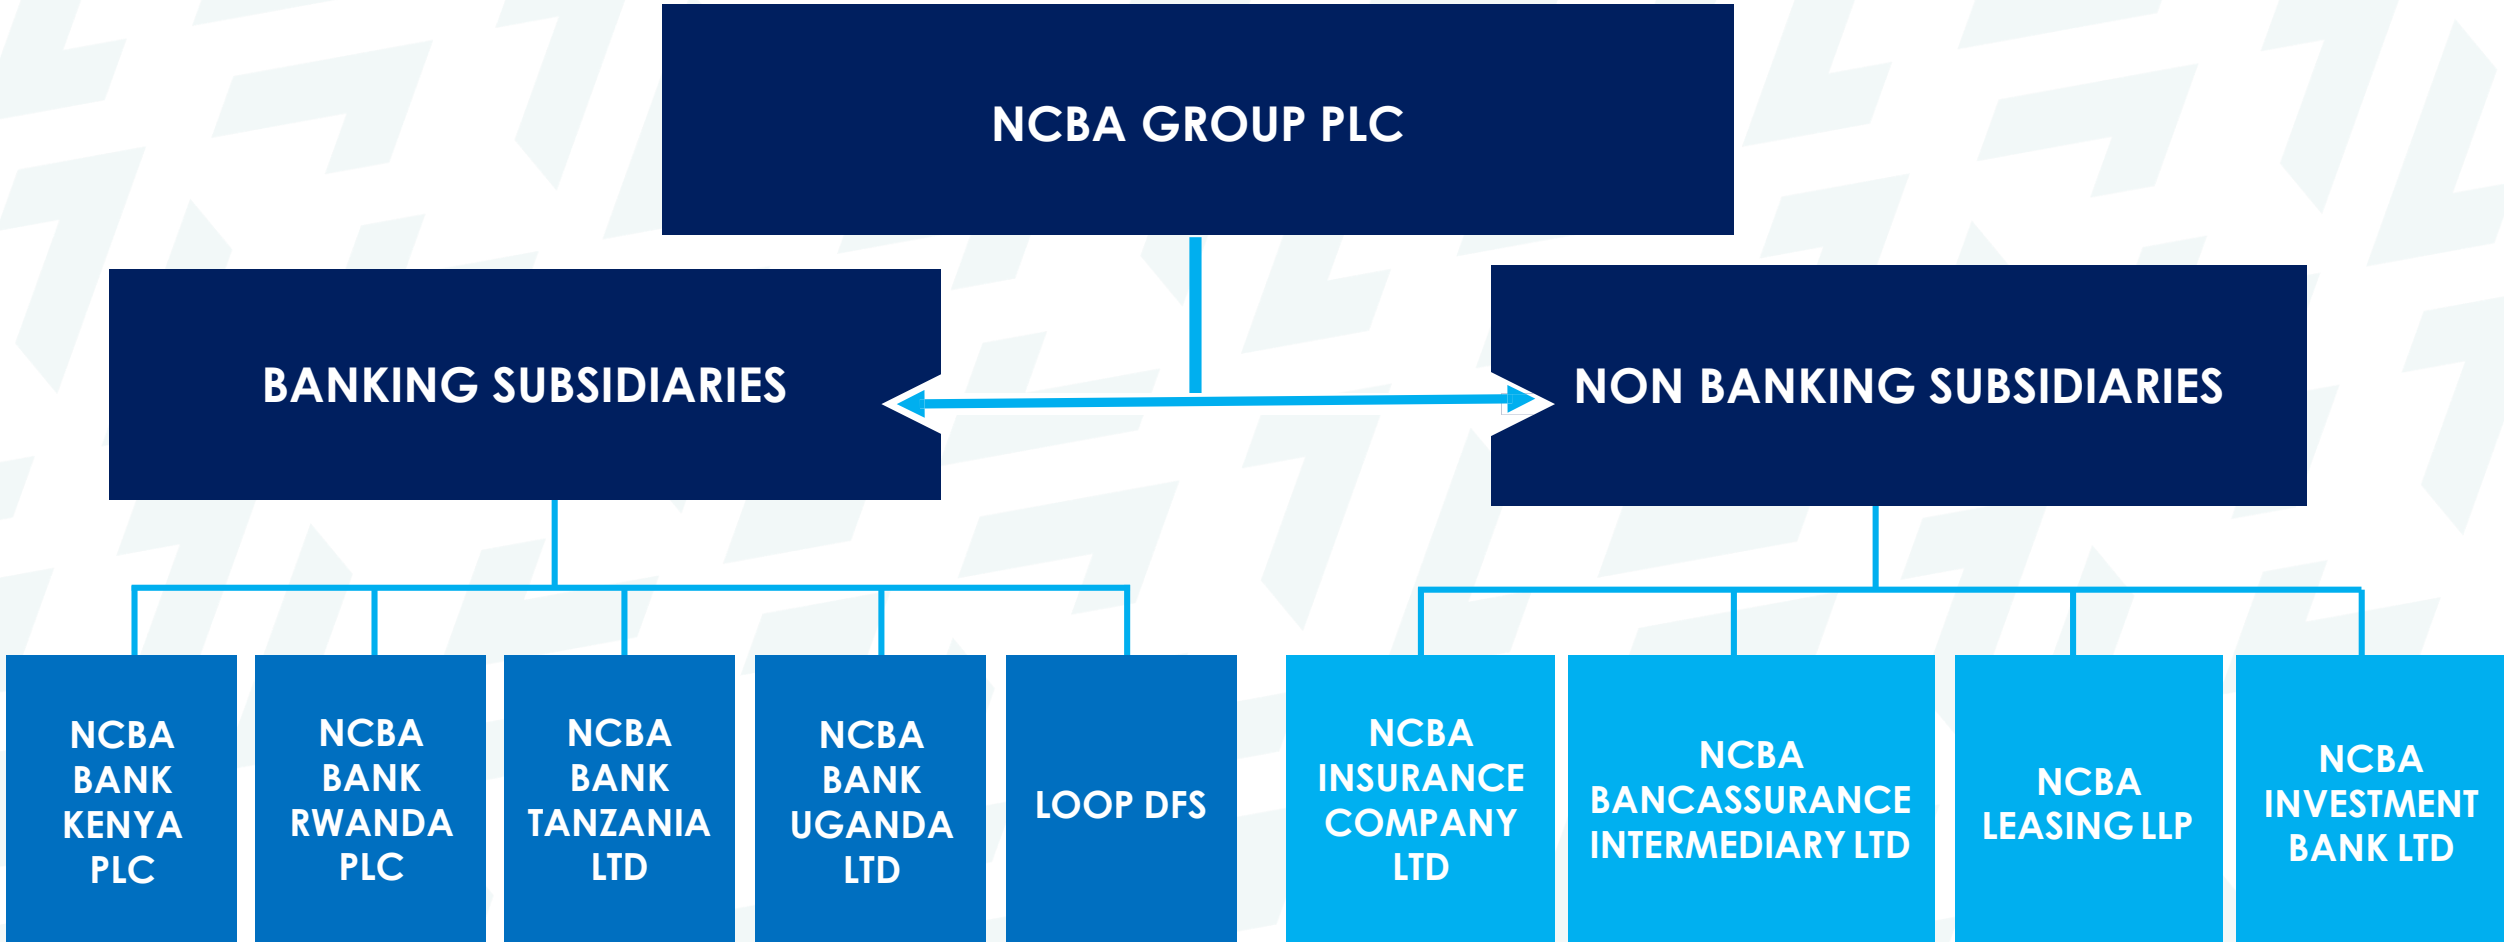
NCBA GROUP PLC

BANKING SUBSIDIARIES

NON BANKING SUBSIDIARIES

NCBA BANK KENYA PLC

NCBA BANK RWANDA PLC

NCBA BANK TANZANIA LTD

NCBA BANK UGANDA LTD

LOOP DFS

NCBA INSURANCE COMPANY LTD

NCBA BANCASSURANCE INTERMEDIARY LTD

NCBA LEASING LLP

NCBA INVESTMENT BANK LTD